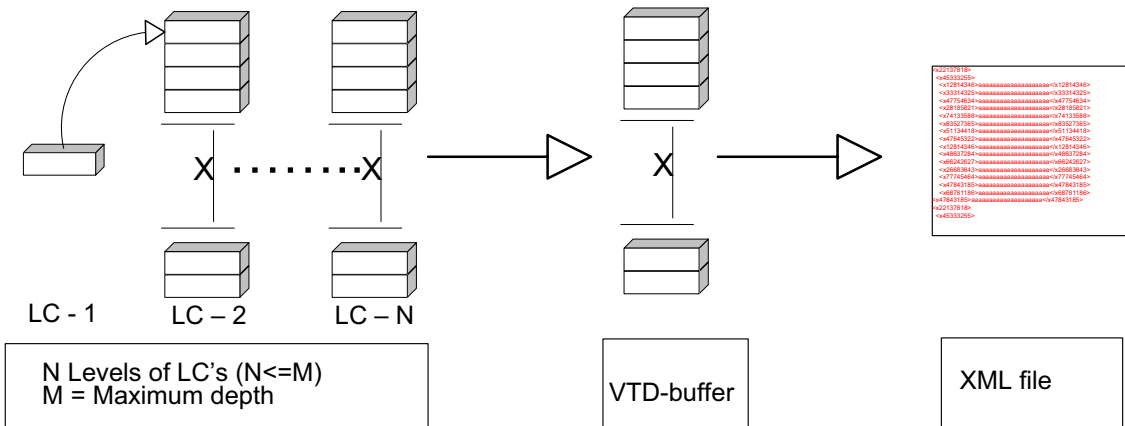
X ........X

X

LC - 1 LC – 2 LC – N

N Levels of LC's (N<=M)
M = Maximum depth

VTD-buffer

XML file

<x22137818>
<x45333255>
<x12814346>aaaaaaaaaaaaaaaaaaaa</x12814346>
<x33314325>aaaaaaaaaaaaaaaaaaaa</x33314325>
<x47754834>aaaaaaaaaaaaaaaaaaaa</x47754834>
<x28185821>aaaaaaaaaaaaaaaaaaaa</x28185821>
<x74133588>aaaaaaaaaaaaaaaaaaaa</x74133588>
<x83527365>aaaaaaaaaaaaaaaaaaaa</x83527365>
<x51134418>aaaaaaaaaaaaaaaaaaaa</x51134418>
<x47645322>aaaaaaaaaaaaaaaaaaaa</x47645322>
<x12814346>aaaaaaaaaaaaaaaaaaaa</x12814346>
<x48637284>aaaaaaaaaaaaaaaaaaaa</x48637284>
<x86242627>aaaaaaaaaaaaaaaaaaaa</x86242627>
<x26683643>aaaaaaaaaaaaaaaaaaaa</x26683643>
<x77745464>aaaaaaaaaaaaaaaaaaaa</x77745464>
<x47843185>aaaaaaaaaaaaaaaaaaaa</x47843185>
<x88781186>aaaaaaaaaaaaaaaaaaaa</x88781186>
<x47843185>aaaaaaaaaaaaaaaaaaaa</x47843185>
<x22137818>
<x45333255>